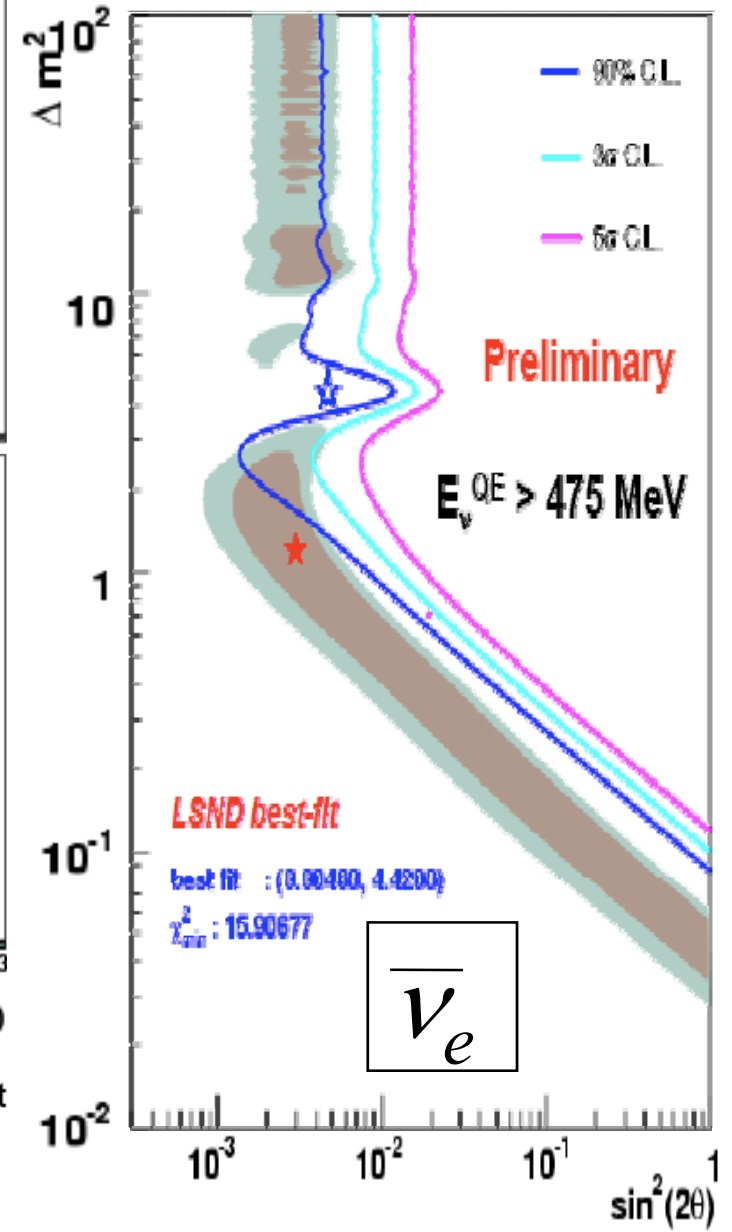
$\Delta m^2$

$10^2$

10

1

$10^{-1}$

$10^{-2}$

90% C.L.

3σ C.L.

5σ C.L.

Preliminary

$E_\nu^{QE}$ > 475 MeV

LSND best-fit

best fit : (0.00460, 4.4200)

$\chi^2_{min}$ : 15.90677

$\overline{\nu_e}$

$10^{-3}$

$10^{-2}$

$10^{-1}$

1

$\sin^2(2\theta)$